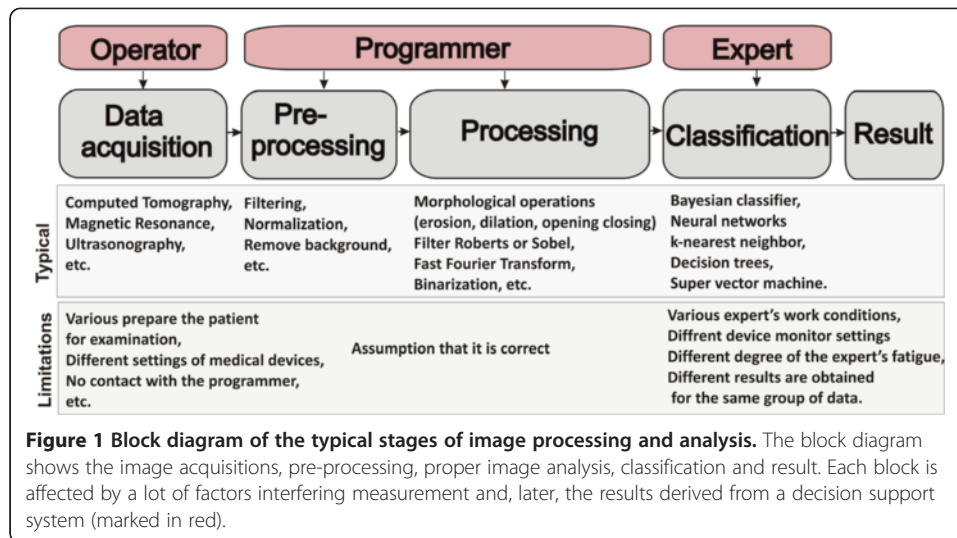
Operator

Programmer

Expert

Data acquisition

Pre-processing

Processing

Classification

Result

Typical

Computed Tomography, Magnetic Resonance, Ultrasonography, etc.

Filtering, Normalization, Remove background, etc.

Morphological operations (erosion, dilation, opening closing) Filter Roberts or Sobel, Fast Fourier Transform, Binarization, etc.

Bayesian classifier, Neural networks k-nearest neighbor, Decision trees, Super vector machine.

Limitations

Various prepare the patient for examination, Different settings of medical devices, No contact with the programmer, etc.

Assumption that it is correct

Various expert's work conditions, Diffrent device monitor settings Different degree of the expert's fatigue, Different results are obtained for the same group of data.

**Figure 1 Block diagram of the typical stages of image processing and analysis.** The block diagram shows the image acquisitions, pre-processing, proper image analysis, classification and result. Each block is affected by a lot of factors interfering measurement and, later, the results derived from a decision support system (marked in red).